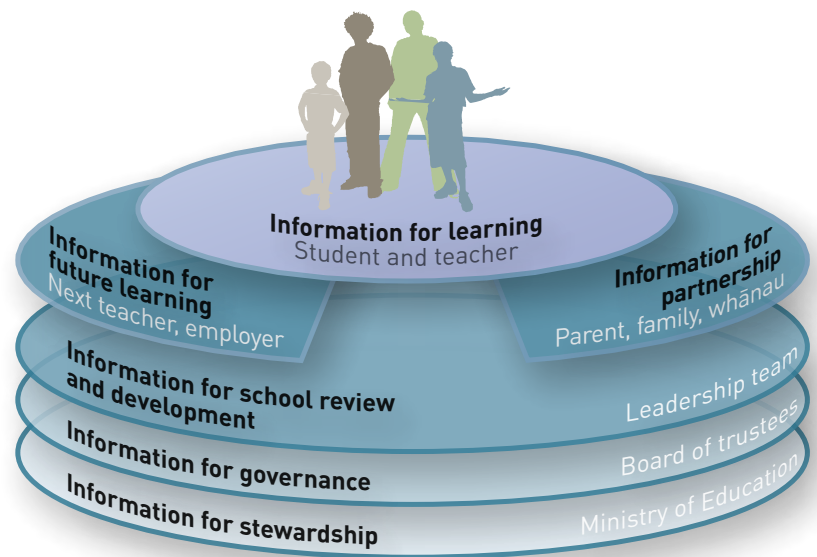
Information for learning
Student and teacher

Information for future learning
Next teacher, employer

Information for partnership
Parent, family, whānau

Information for school review and development
Leadership team

Information for governance
Board of trustees

Information for stewardship
Ministry of Education